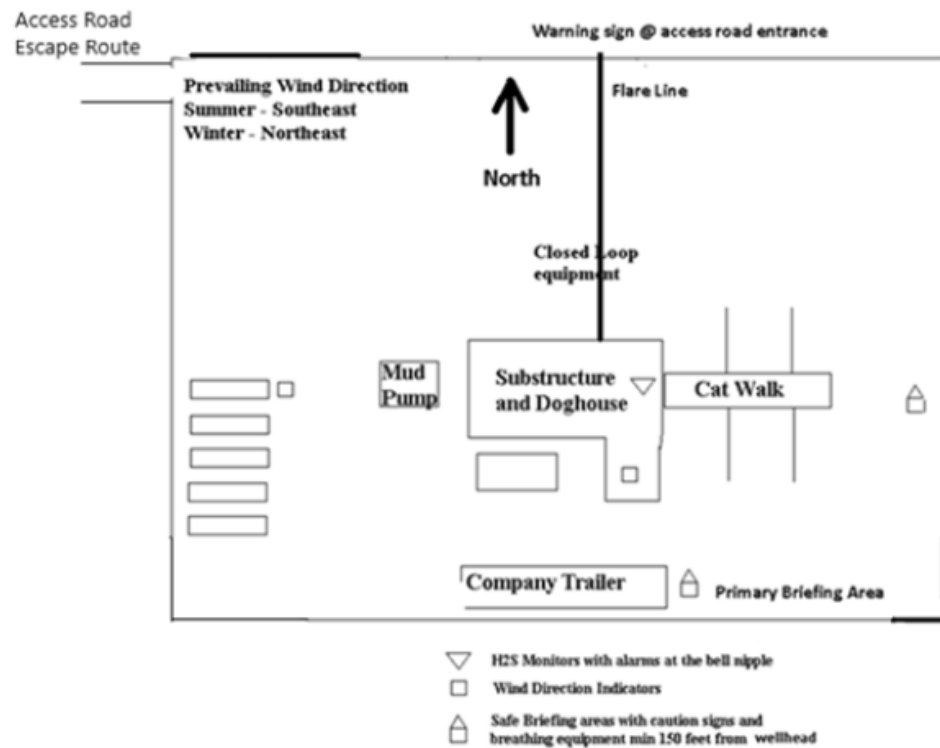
Access Road
Escape Route

Warning sign @ access road entrance

Prevailing Wind Direction
Summer - Southeast
Winter - Northeast

North

Flare Line

Closed Loop equipment

Mud Pump

Substructure and Doghouse

Cat Walk

Company Trailer

Primary Briefing Area

H2S Monitors with alarms at the bell nipple

Wind Direction Indicators

Safe Briefing areas with caution signs and breathing equipment min 150 feet from wellhead